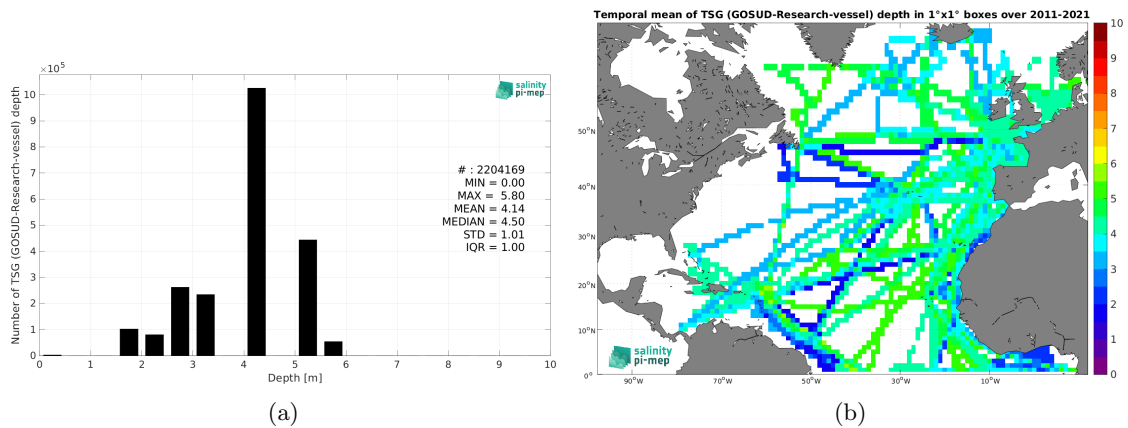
$\times10^5$

salinity pi-mep

Number of TSG (GOSUD-Research-vessel) depth

10
9
8
7
6
5
4
3
2
1
0

# : 2204169
MIN = 0.00
MAX = 5.80
MEAN = 4.14
MEDIAN = 4.50
STD = 1.01
IQR = 1.00

0 1 2 3 4 5 6 7 8 9 10

Depth [m]

(a)

Temporal mean of TSG (GOSUD-Research-vessel) depth in 1°x1° boxes over 2011-2021

50°N
40°N
30°N
20°N
10°N
0°

90°W 70°W 50°W 30°W 10°W

salinity pi-mep

10
9
8
7
6
5
4
3
2
1
0

(b)